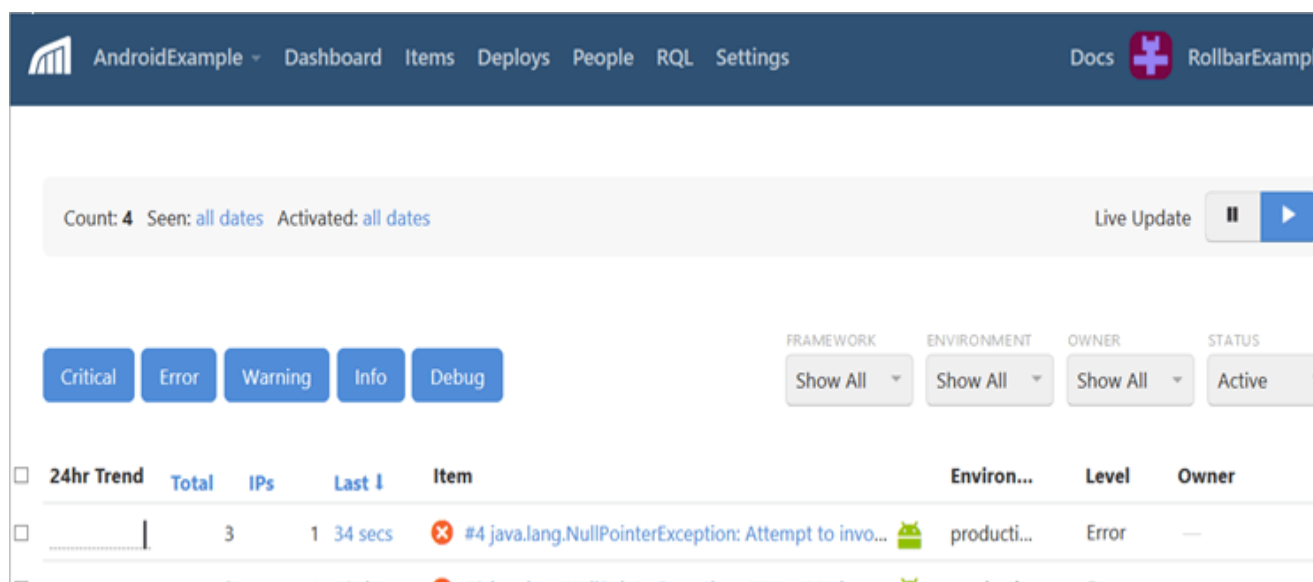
AndroidExample Dashboard Items Deploys People RQL Settings Docs RollbarExamp

Count: 4 Seen: all dates Activated: all dates

Live Update

Critical Error Warning Info Debug

FRAMEWORK Show All
ENVIRONMENT Show All
OWNER Show All
STATUS Active

| 24hr Trend | Total | IPs | Last ↓ | Item | Environ... | Level | Owner |
|---|---|---|---|---|---|---|---|
| | 3 | 1 | 34 secs | #4 java.lang.NullPointerException: Attempt to invo... | producti... | Error | — |